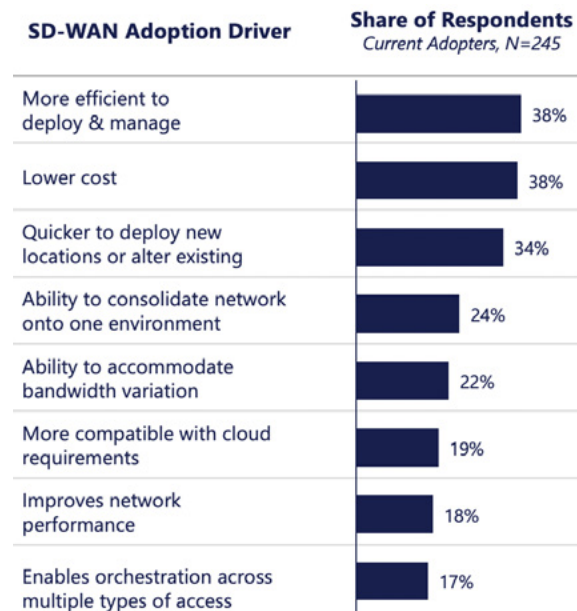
| SD-WAN Adoption Driver | Share of Respondents *Current Adopters, N=245* |
|---|---|
| More efficient to deploy & manage | 38% |
| Lower cost | 38% |
| Quicker to deploy new locations or alter existing | 34% |
| Ability to consolidate network onto one environment | 24% |
| Ability to accommodate bandwidth variation | 22% |
| More compatible with cloud requirements | 19% |
| Improves network performance | 18% |
| Enables orchestration across multiple types of access | 17% |